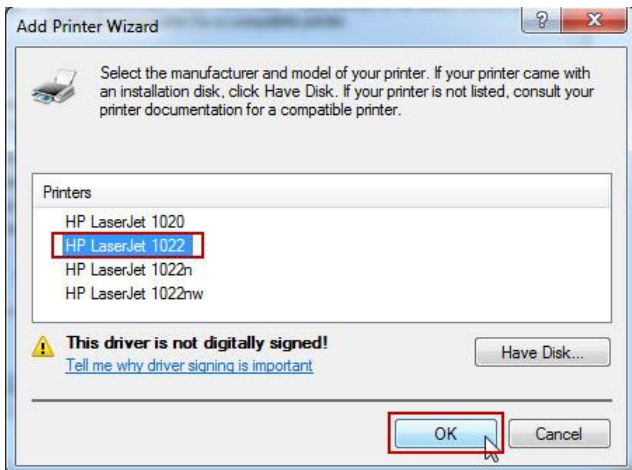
Add Printer Wizard

?

X

Select the manufacturer and model of your printer. If your printer came with an installation disk, click Have Disk. If your printer is not listed, consult your printer documentation for a compatible printer.

Printers

HP LaserJet 1020

HP LaserJet 1022

HP LaserJet 1022n

HP LaserJet 1022nw

This driver is not digitally signed!

Tell me why driver signing is important

Have Disk...

OK

Cancel